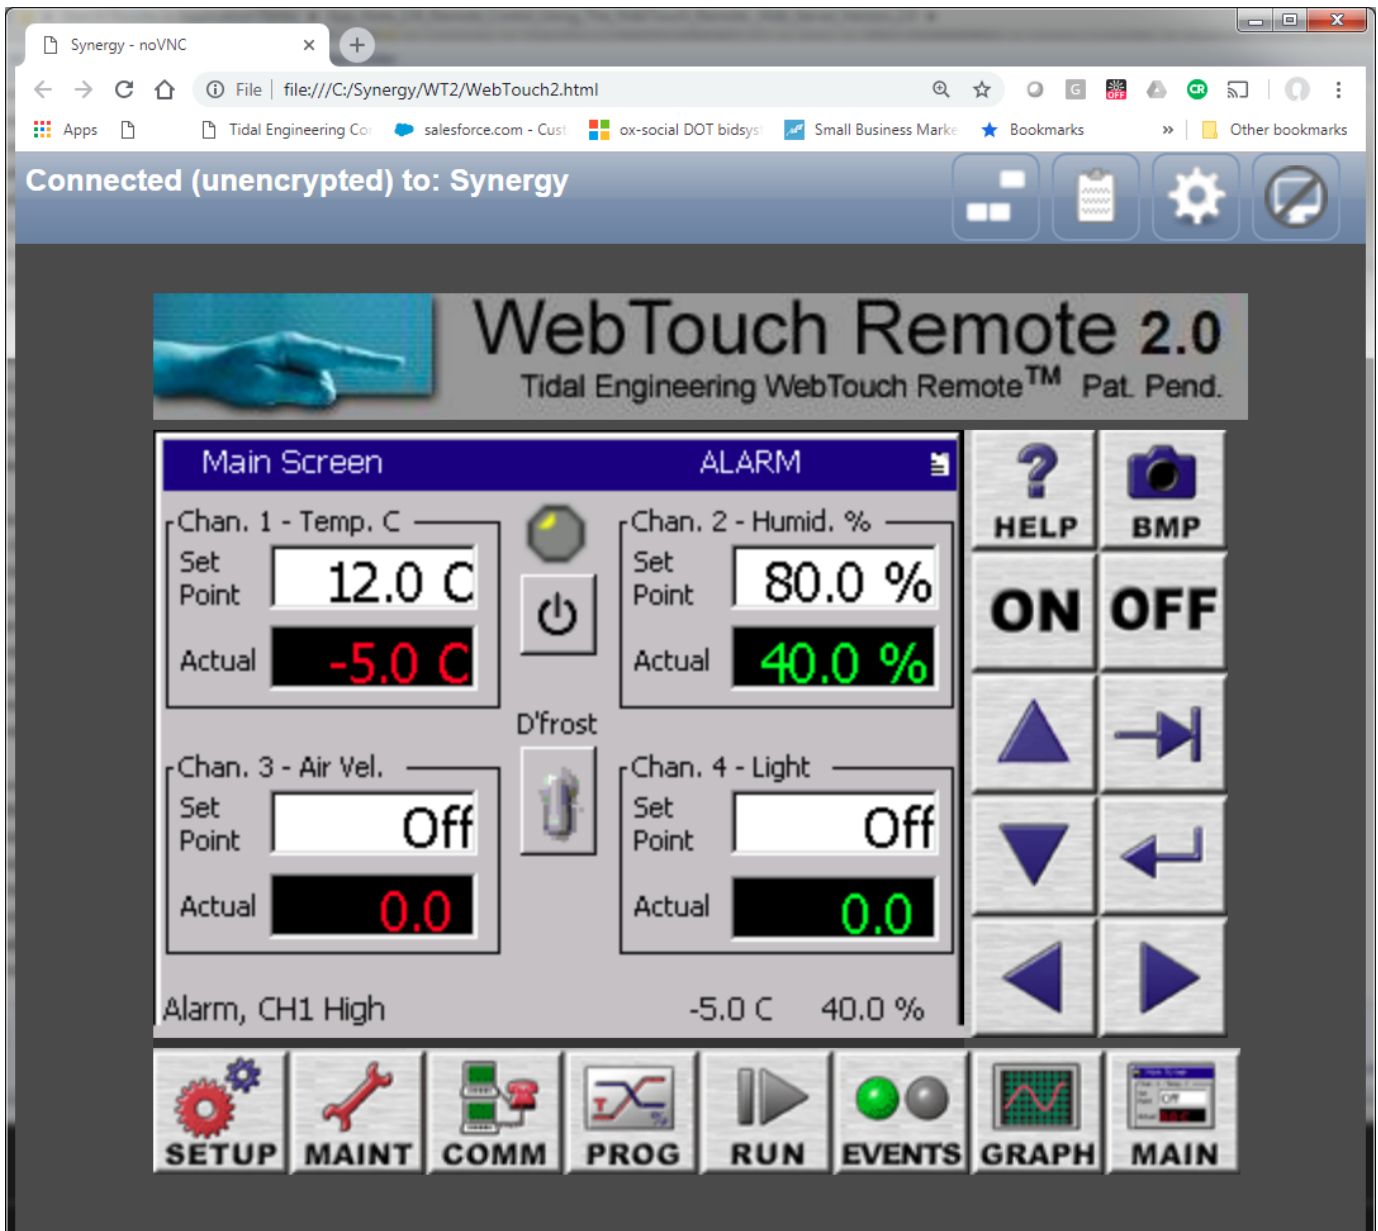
Synergy - noVNC

File | file:///C:/Synergy/WT2/WebTouch2.html

Apps | Tidal Engineering Cor | salesforce.com - Cust | ox-social DOT bidsys | Small Business Marke | Bookmarks | » | Other bookmarks

Connected (unencrypted) to: Synergy

WebTouch Remote 2.0
Tidal Engineering WebTouch Remote™ Pat. Pend.

Main Screen ALARM

Chan. 1 - Temp. C
Set Point 12.0 C
Actual -5.0 C

Chan. 2 - Humid. %
Set Point 80.0 %
Actual 40.0 %

D'frost

Chan. 3 - Air Vel.
Set Point Off
Actual 0.0

Chan. 4 - Light
Set Point Off
Actual 0.0

Alarm, CH1 High -5.0 C 40.0 %

HELP BMP
ON OFF

SETUP MAINT COMM PROG RUN EVENTS GRAPH MAIN